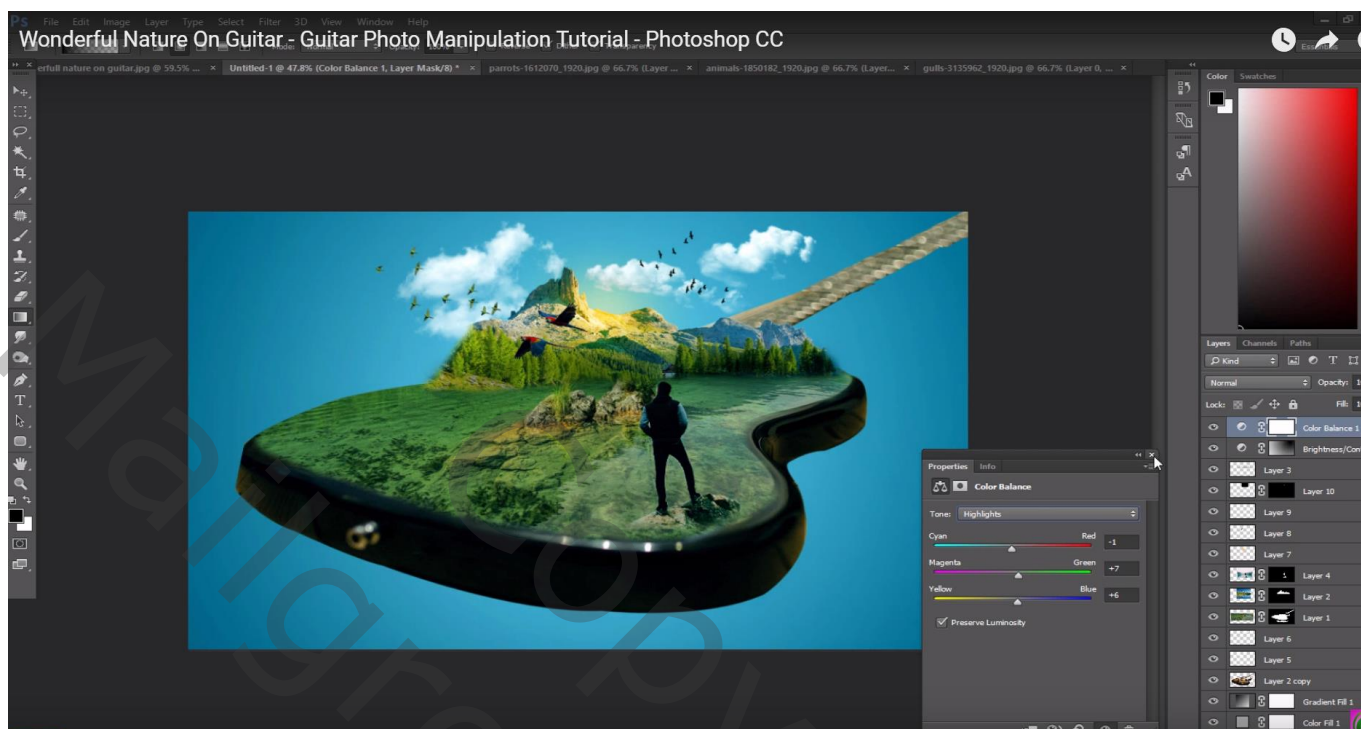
Wonderful Nature On Guitar - Guitar Photo Manipulation Tutorial - Photoshop CC

File Edit Image Layer Type Select Filter 3D View Window Help

erfull nature on guitar.jpg @ 59.5% ... × Untitled-1 @ 47.8% (Color Balance 1, Layer Mask/8) * × parrots-1612070_1920.jpg @ 66.7% (Layer ... × animals-1850182_1920.jpg @ 66.7% (Layer... × gulls-3135962_1920.jpg @ 66.7% (Layer 0, ... ×

Color Swatches

Properties Info

Color Balance

Tone: Highlights

Cyan Red -1

Magenta Green +7

Yellow Blue +6

Preserve Luminosity

Layers Channels Paths

Kind

Normal Opacity:

Lock: Fill:

Color Balance 1
Brightness/Con
Layer 3
Layer 10
Layer 9
Layer 8
Layer 7
Layer 4
Layer 2
Layer 1
Layer 6
Layer 5
Layer 2 copy
Gradient Fill 1
Color Fill 1